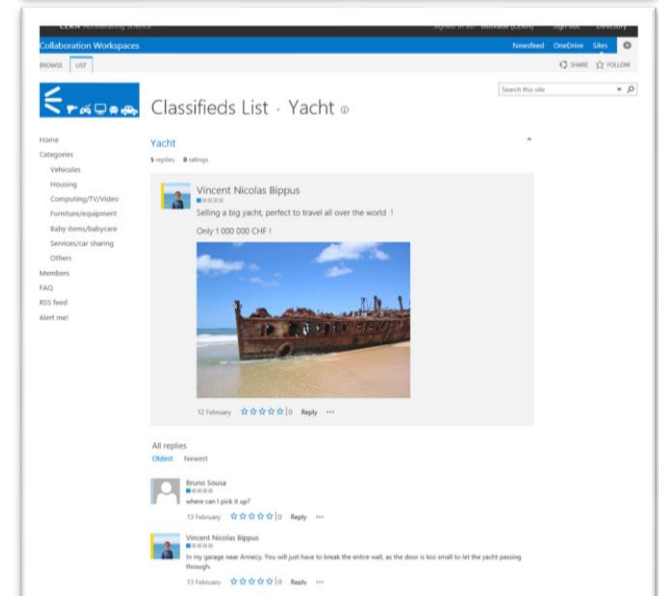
CERN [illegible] Signed in as: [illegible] Sign out Directory

Collaboration Workspaces Newsfeed OneDrive Sites

BROWSE LIST SHARE FOLLOW

Search this site

Classifieds List · Yacht

Home
Categories
Vehicules
Housing
Computing/TV/Video
Furniture/equipment
Baby items/babycare
Services/car sharing
Others
Members
FAQ
RSS feed
Alert me!

Yacht
5 replies 0 ratings

Vincent Nicolas Bippus
Selling a big yacht, perfect to travel all over the world !
Only 1 000 000 CHF !

12 February ☆☆☆☆☆ 0 Reply ···

All replies
Oldest Newest

Bruno Sousa
where can I pick it up?
13 February ☆☆☆☆☆ 0 Reply ···

Vincent Nicolas Bippus
In my garage near Annecy. You will just have to break the entire wall, as the door is too small to let the yacht passing through.
13 February ☆☆☆☆☆ 0 Reply ···